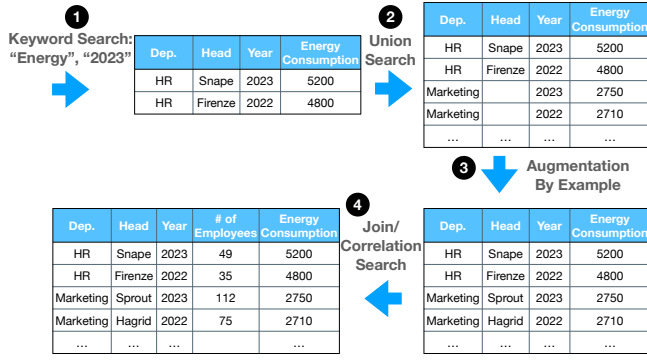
1

Keyword Search: "Energy", "2023"

| Dep. | Head | Year | Energy Consumption |
|---|---|---|---|
| HR | Snape | 2023 | 5200 |
| HR | Firenze | 2022 | 4800 |

2

Union Search

| Dep. | Head | Year | Energy Consumption |
|---|---|---|---|
| HR | Snape | 2023 | 5200 |
| HR | Firenze | 2022 | 4800 |
| Marketing | | 2023 | 2750 |
| Marketing | | 2022 | 2710 |
| ... | ... | ... | ... |

3

Augmentation By Example

| Dep. | Head | Year | Energy Consumption |
|---|---|---|---|
| HR | Snape | 2023 | 5200 |
| HR | Firenze | 2022 | 4800 |
| Marketing | Sprout | 2023 | 2750 |
| Marketing | Hagrid | 2022 | 2710 |
| ... | ... | ... | ... |

4

Join/ Correlation Search

| Dep. | Head | Year | # of Employees | Energy Consumption |
|---|---|---|---|---|
| HR | Snape | 2023 | 49 | 5200 |
| HR | Firenze | 2022 | 35 | 4800 |
| Marketing | Sprout | 2023 | 112 | 2750 |
| Marketing | Hagrid | 2022 | 75 | 2710 |
| ... | ... | ... | | ... |